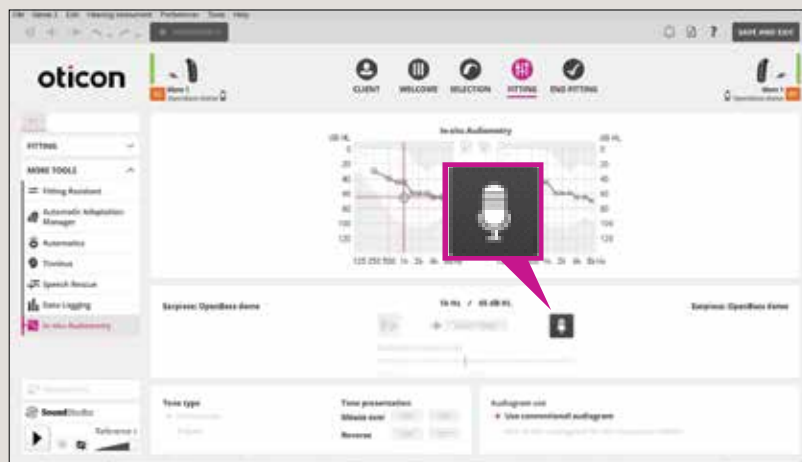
File Genie 2 Edit Viewing assessment Preferences Tools Help

SAVE AND EXIT

oticon

CLIENT WELCOME SELECTION FITTING END FITTING

FITTING

MORE TOOLS

Fitting Assistant

Automatic Adaptation Manager

Automatics

Tinnitus

Speech Rescue

Data Logging

In-situ Audiometry

In-situ Audiometry

dB HL

0
20
40
60
80
100
120

125 250 500 1k 2k 4k 8kHz

1k Hz / 45 dB HL

Surpress: OpenBass dome

Surpress: OpenBass dome

Tone type

Tone presentation

Steady

Reverse

Audiogram use

Use conventional audiogram

SoundStudio

Reference